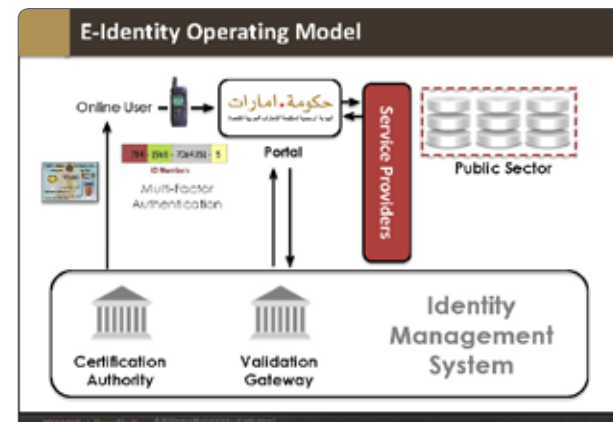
E-Identity Operating Model

Online User

حكومة.امارات

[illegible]

Portal

Service Providers

Public Sector

784 - 1965 - 7364751 - 1

ID Numbers

Multi-Factor Authentication

Certification Authority

Validation Gateway

Identity Management System